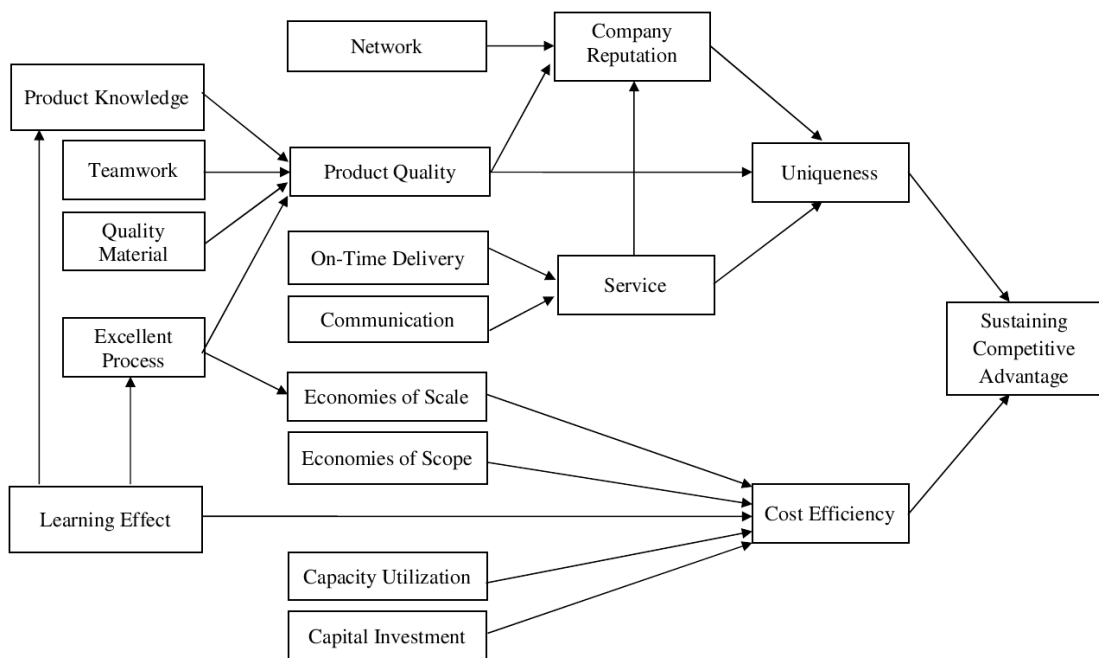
Network

Company Reputation

Product Knowledge

Teamwork

Product Quality

Uniqueness

Quality Material

On-Time Delivery

Service

Communication

Excellent Process

Sustaining Competitive Advantage

Economies of Scale

Economies of Scope

Learning Effect

Cost Efficiency

Capacity Utilization

Capital Investment